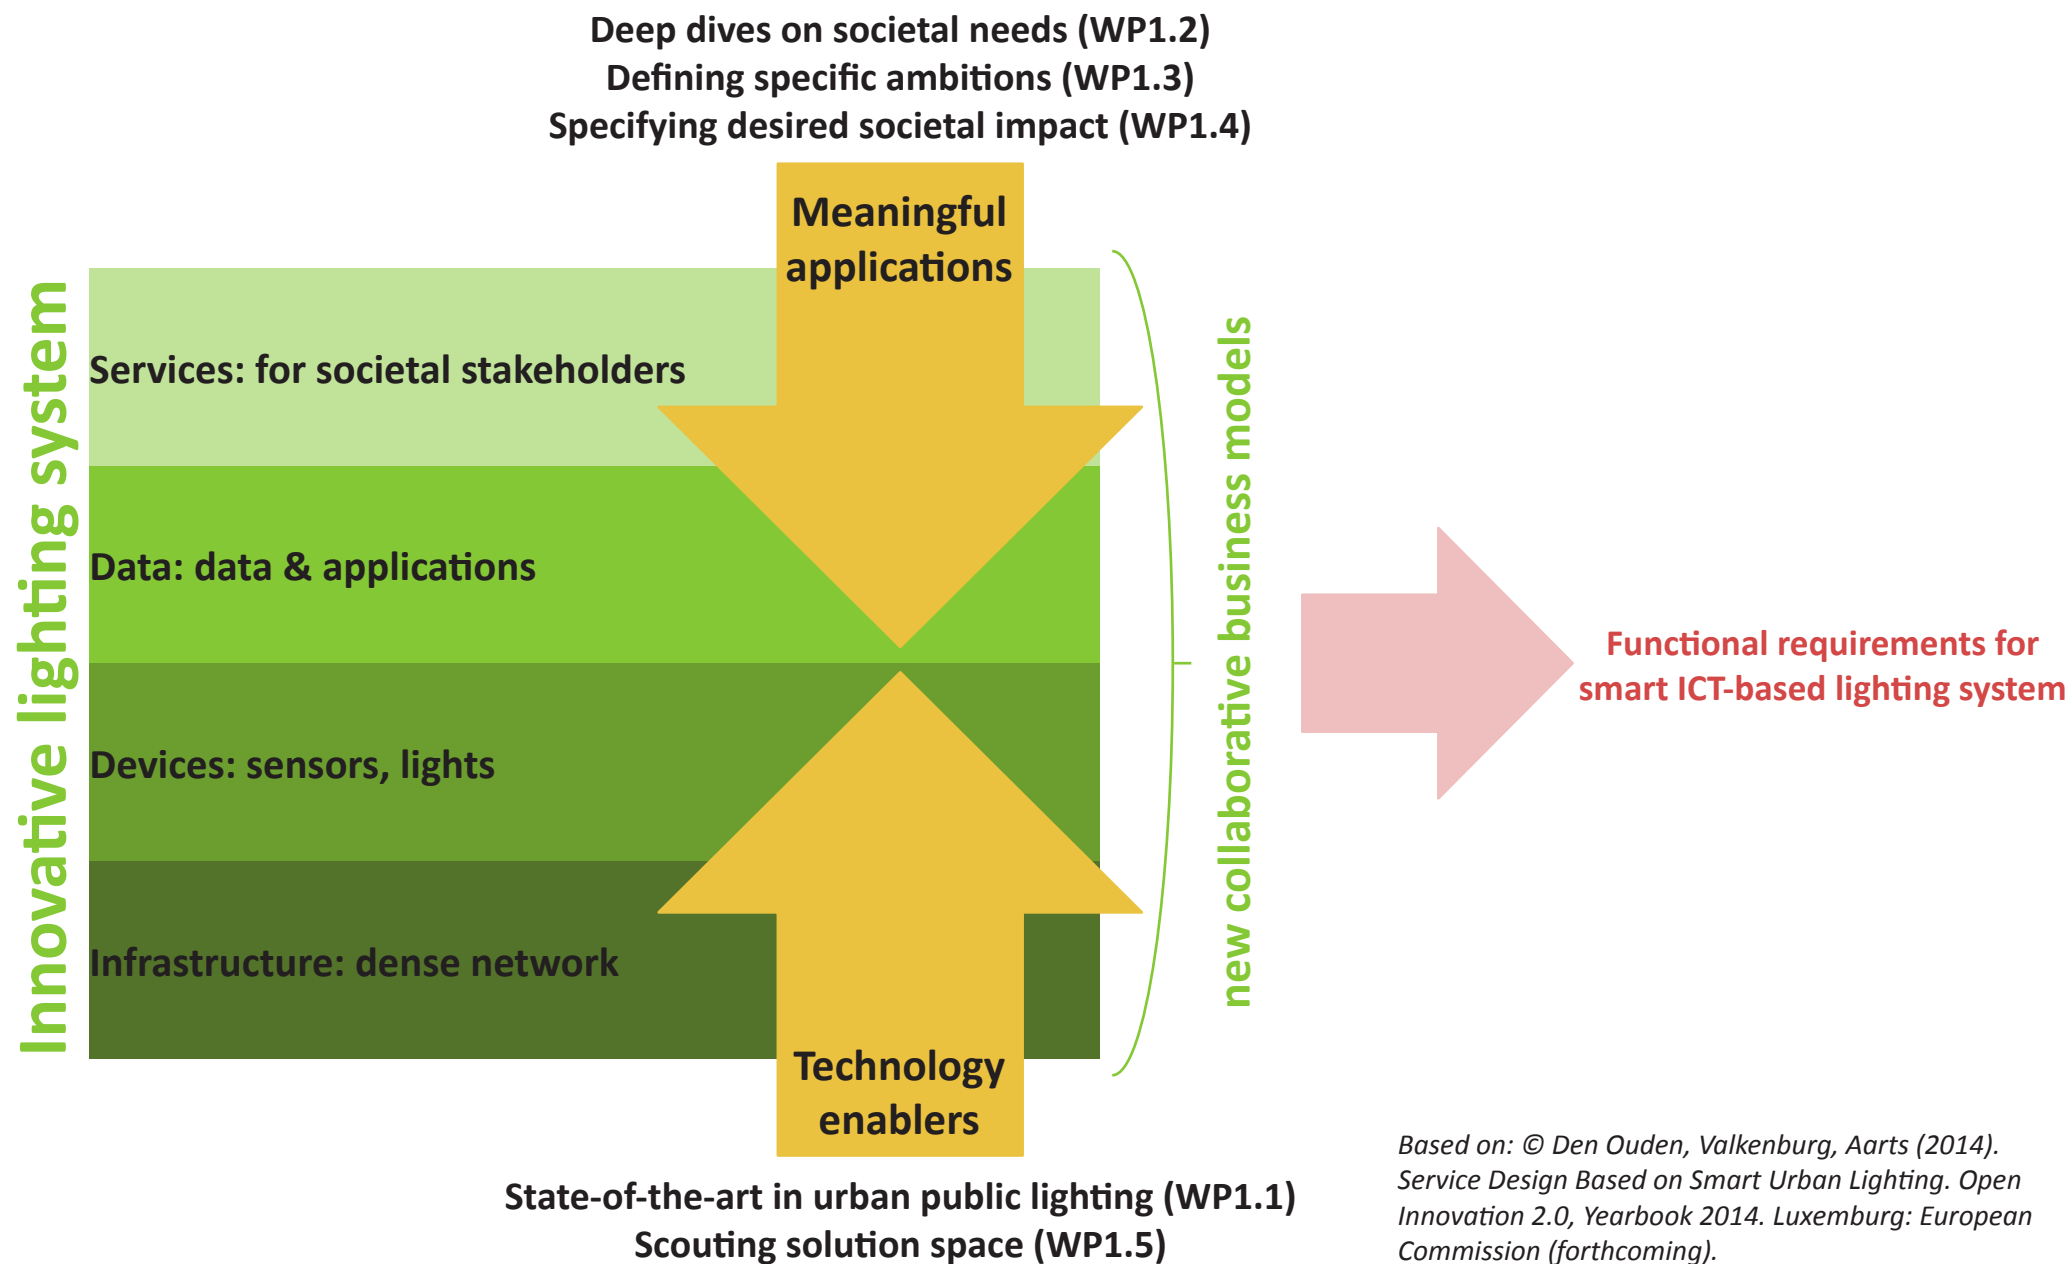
Deep dives on societal needs (WP1.2)
Defining specific ambitions (WP1.3)
Specifying desired societal impact (WP1.4)

Meaningful applications

Innovative lighting system

Services: for societal stakeholders

Data: data & applications

Devices: sensors, lights

Infrastructure: dense network

Technology enablers

new collaborative business models

Functional requirements for smart ICT-based lighting system

State-of-the-art in urban public lighting (WP1.1)
Scouting solution space (WP1.5)

Based on: © Den Ouden, Valkenburg, Aarts (2014). Service Design Based on Smart Urban Lighting. Open Innovation 2.0, Yearbook 2014. Luxemburg: European Commission (forthcoming).